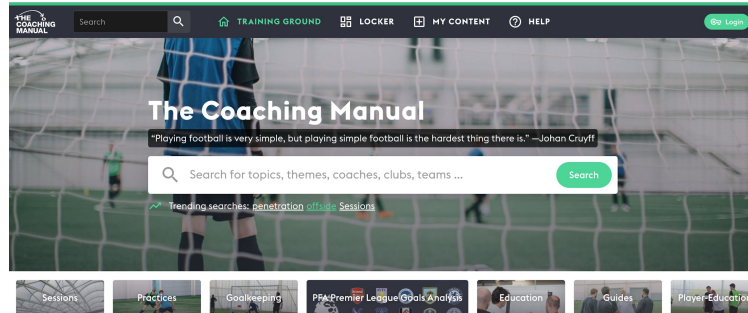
THE COACHING MANUAL
Search
TRAINING GROUND
LOCKER
MY CONTENT
HELP
Login

The Coaching Manual
"Playing football is very simple, but playing simple football is the hardest thing there is." —Johan Cruyff
Search for topics, themes, coaches, clubs, teams ...
Search
Trending searches: penetration offside Sessions

Sessions
Practices
Goalkeeping
PFA Premier League Goals Analysis
Education
Guides
Player-Education